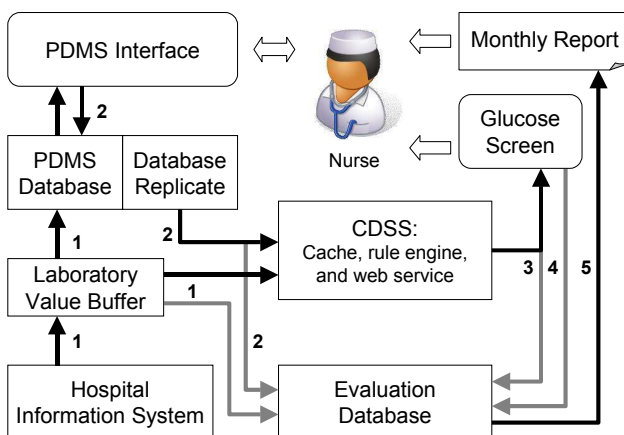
PDMS Interface

Monthly Report

Nurse

Glucose Screen

2

PDMS Database

Database Replicate

2

CDSS: Cache, rule engine, and web service

1

Laboratory Value Buffer

1

3

4

5

2

1

Hospital Information System

Evaluation Database